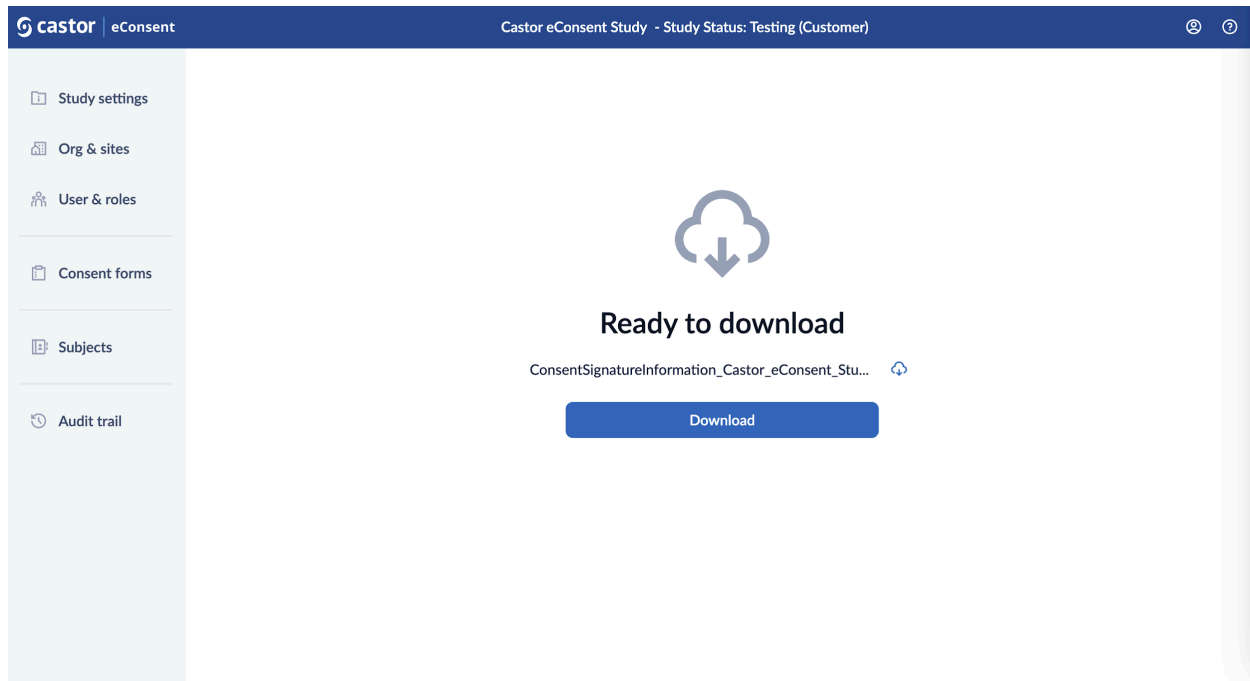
castor | eConsent

Castor eConsent Study - Study Status: Testing (Customer)

Study settings

Org & sites

User & roles

Consent forms

Subjects

Audit trail

Ready to download

ConsentSignatureInformation_Castor_eConsent_Stu...

Download